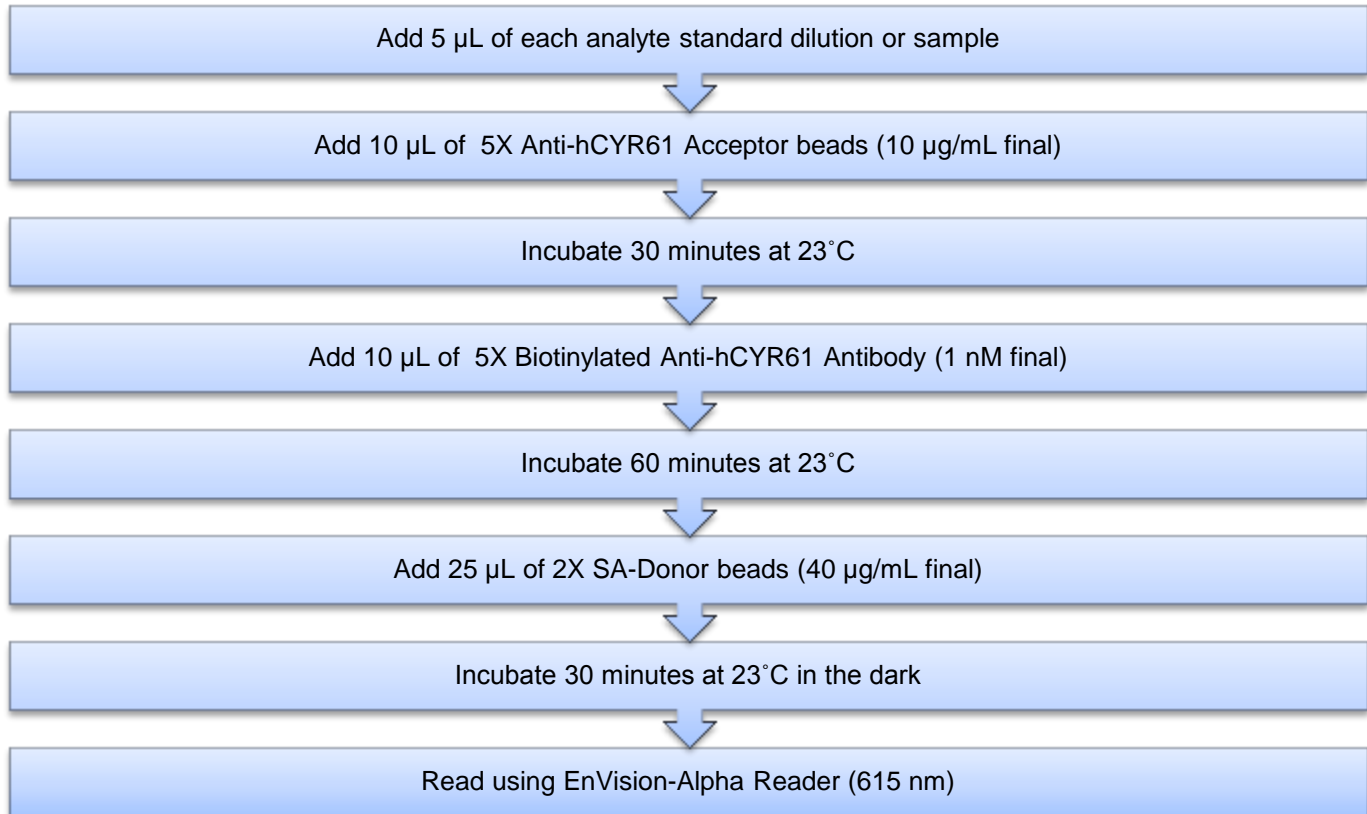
Add 5 µL of each analyte standard dilution or sample

Add 10 µL of 5X Anti-hCYR61 Acceptor beads (10 µg/mL final)

Incubate 30 minutes at 23˚C

Add 10 µL of 5X Biotinylated Anti-hCYR61 Antibody (1 nM final)

Incubate 60 minutes at 23˚C

Add 25 µL of 2X SA-Donor beads (40 µg/mL final)

Incubate 30 minutes at 23˚C in the dark

Read using EnVision-Alpha Reader (615 nm)